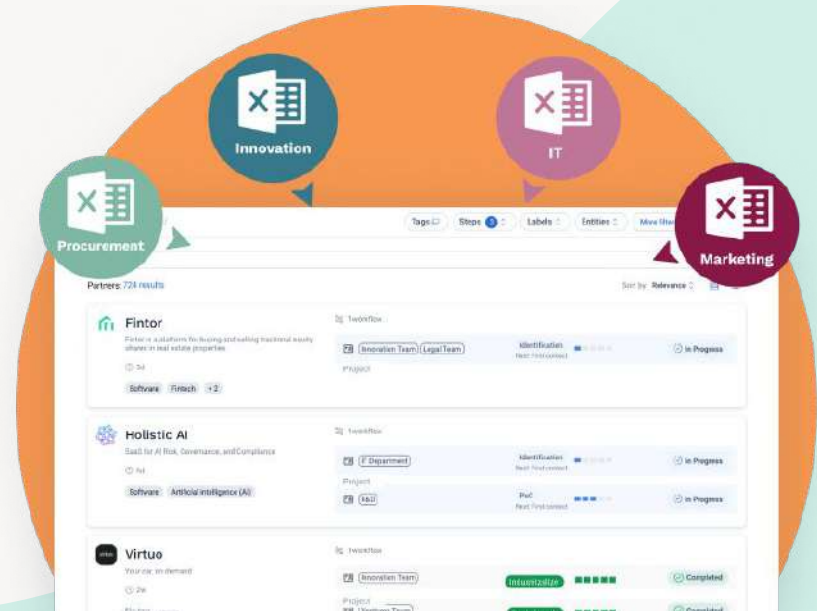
Innovation

IT

Procurement

Marketing

Tags Steps 3 Labels Entities More filters

Partners: 724 results

Sort by: Relevance

Fintor

Fintor is a platform for buying and selling fractional equity shares in real estate properties

3d

Software Fintech +2

1 workflow

Innovation Team Legal Team

Identification
Next: First contact

In Progress

Project

Holistic AI

SaaS for AI Risk, Governance, and Compliance

1d

Software Artificial Intelligence (AI)

1 workflow

IT Department

Identification
Next: First contact

In Progress

Project

R&D

PoC
Next: First contact

In Progress

Virtuo

Your car, on demand

2w

1 workflow

Innovation Team

Industrialize

Completed

Project

Completed